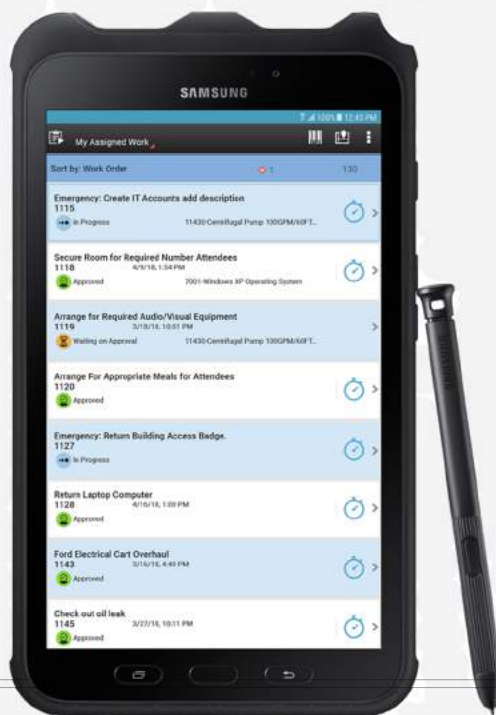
SAMSUNG

100% 12:45 PM

My Assigned Work

Sort by: Work Order 130

Emergency: Create IT Accounts add description
1115
In Progress 11430-Centrifugal Pump 100GPM/60FT...

Secure Room for Required Number Attendees
1118 4/9/18, 1:54 PM
Approved 7001-Windows XP Operating System

Arrange for Required Audio/Visual Equipment
1119 3/18/18, 10:01 PM
Waiting on Approval 11430-Centrifugal Pump 100GPM/60FT...

Arrange For Appropriate Meals for Attendees
1120
Approved

Emergency: Return Building Access Badge.
1127
In Progress

Return Laptop Computer
1128 4/16/18, 1:00 PM
Approved

Ford Electrical Cart Overhaul
1143 3/16/18, 4:40 PM
Approved

Check out oil leak
1145 3/27/18, 10:11 PM
Approved